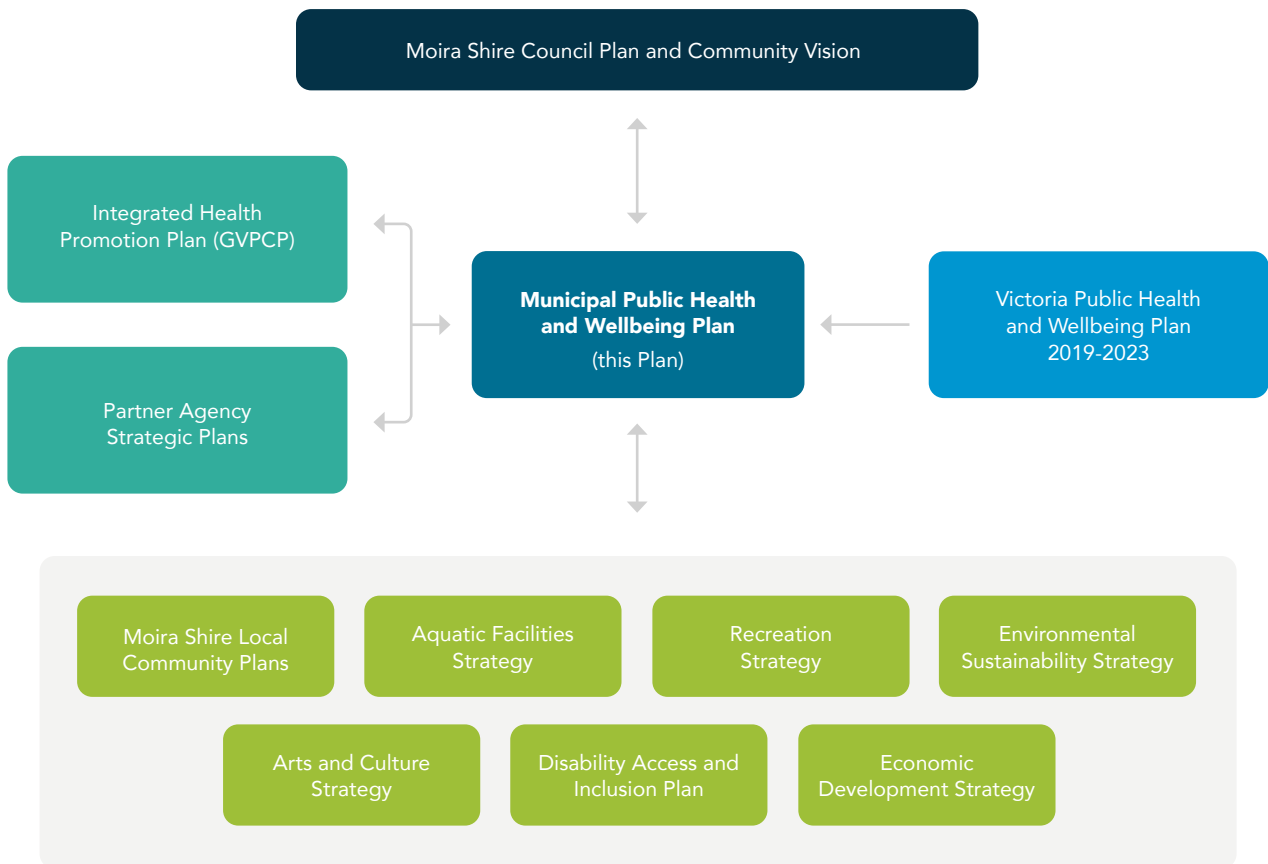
Moira Shire Council Plan and Community Vision

Integrated Health Promotion Plan (GVPCP)

Partner Agency Strategic Plans

Municipal Public Health and Wellbeing Plan
(this Plan)

Victoria Public Health and Wellbeing Plan 2019-2023

Moira Shire Local Community Plans

Aquatic Facilities Strategy

Recreation Strategy

Environmental Sustainability Strategy

Arts and Culture Strategy

Disability Access and Inclusion Plan

Economic Development Strategy